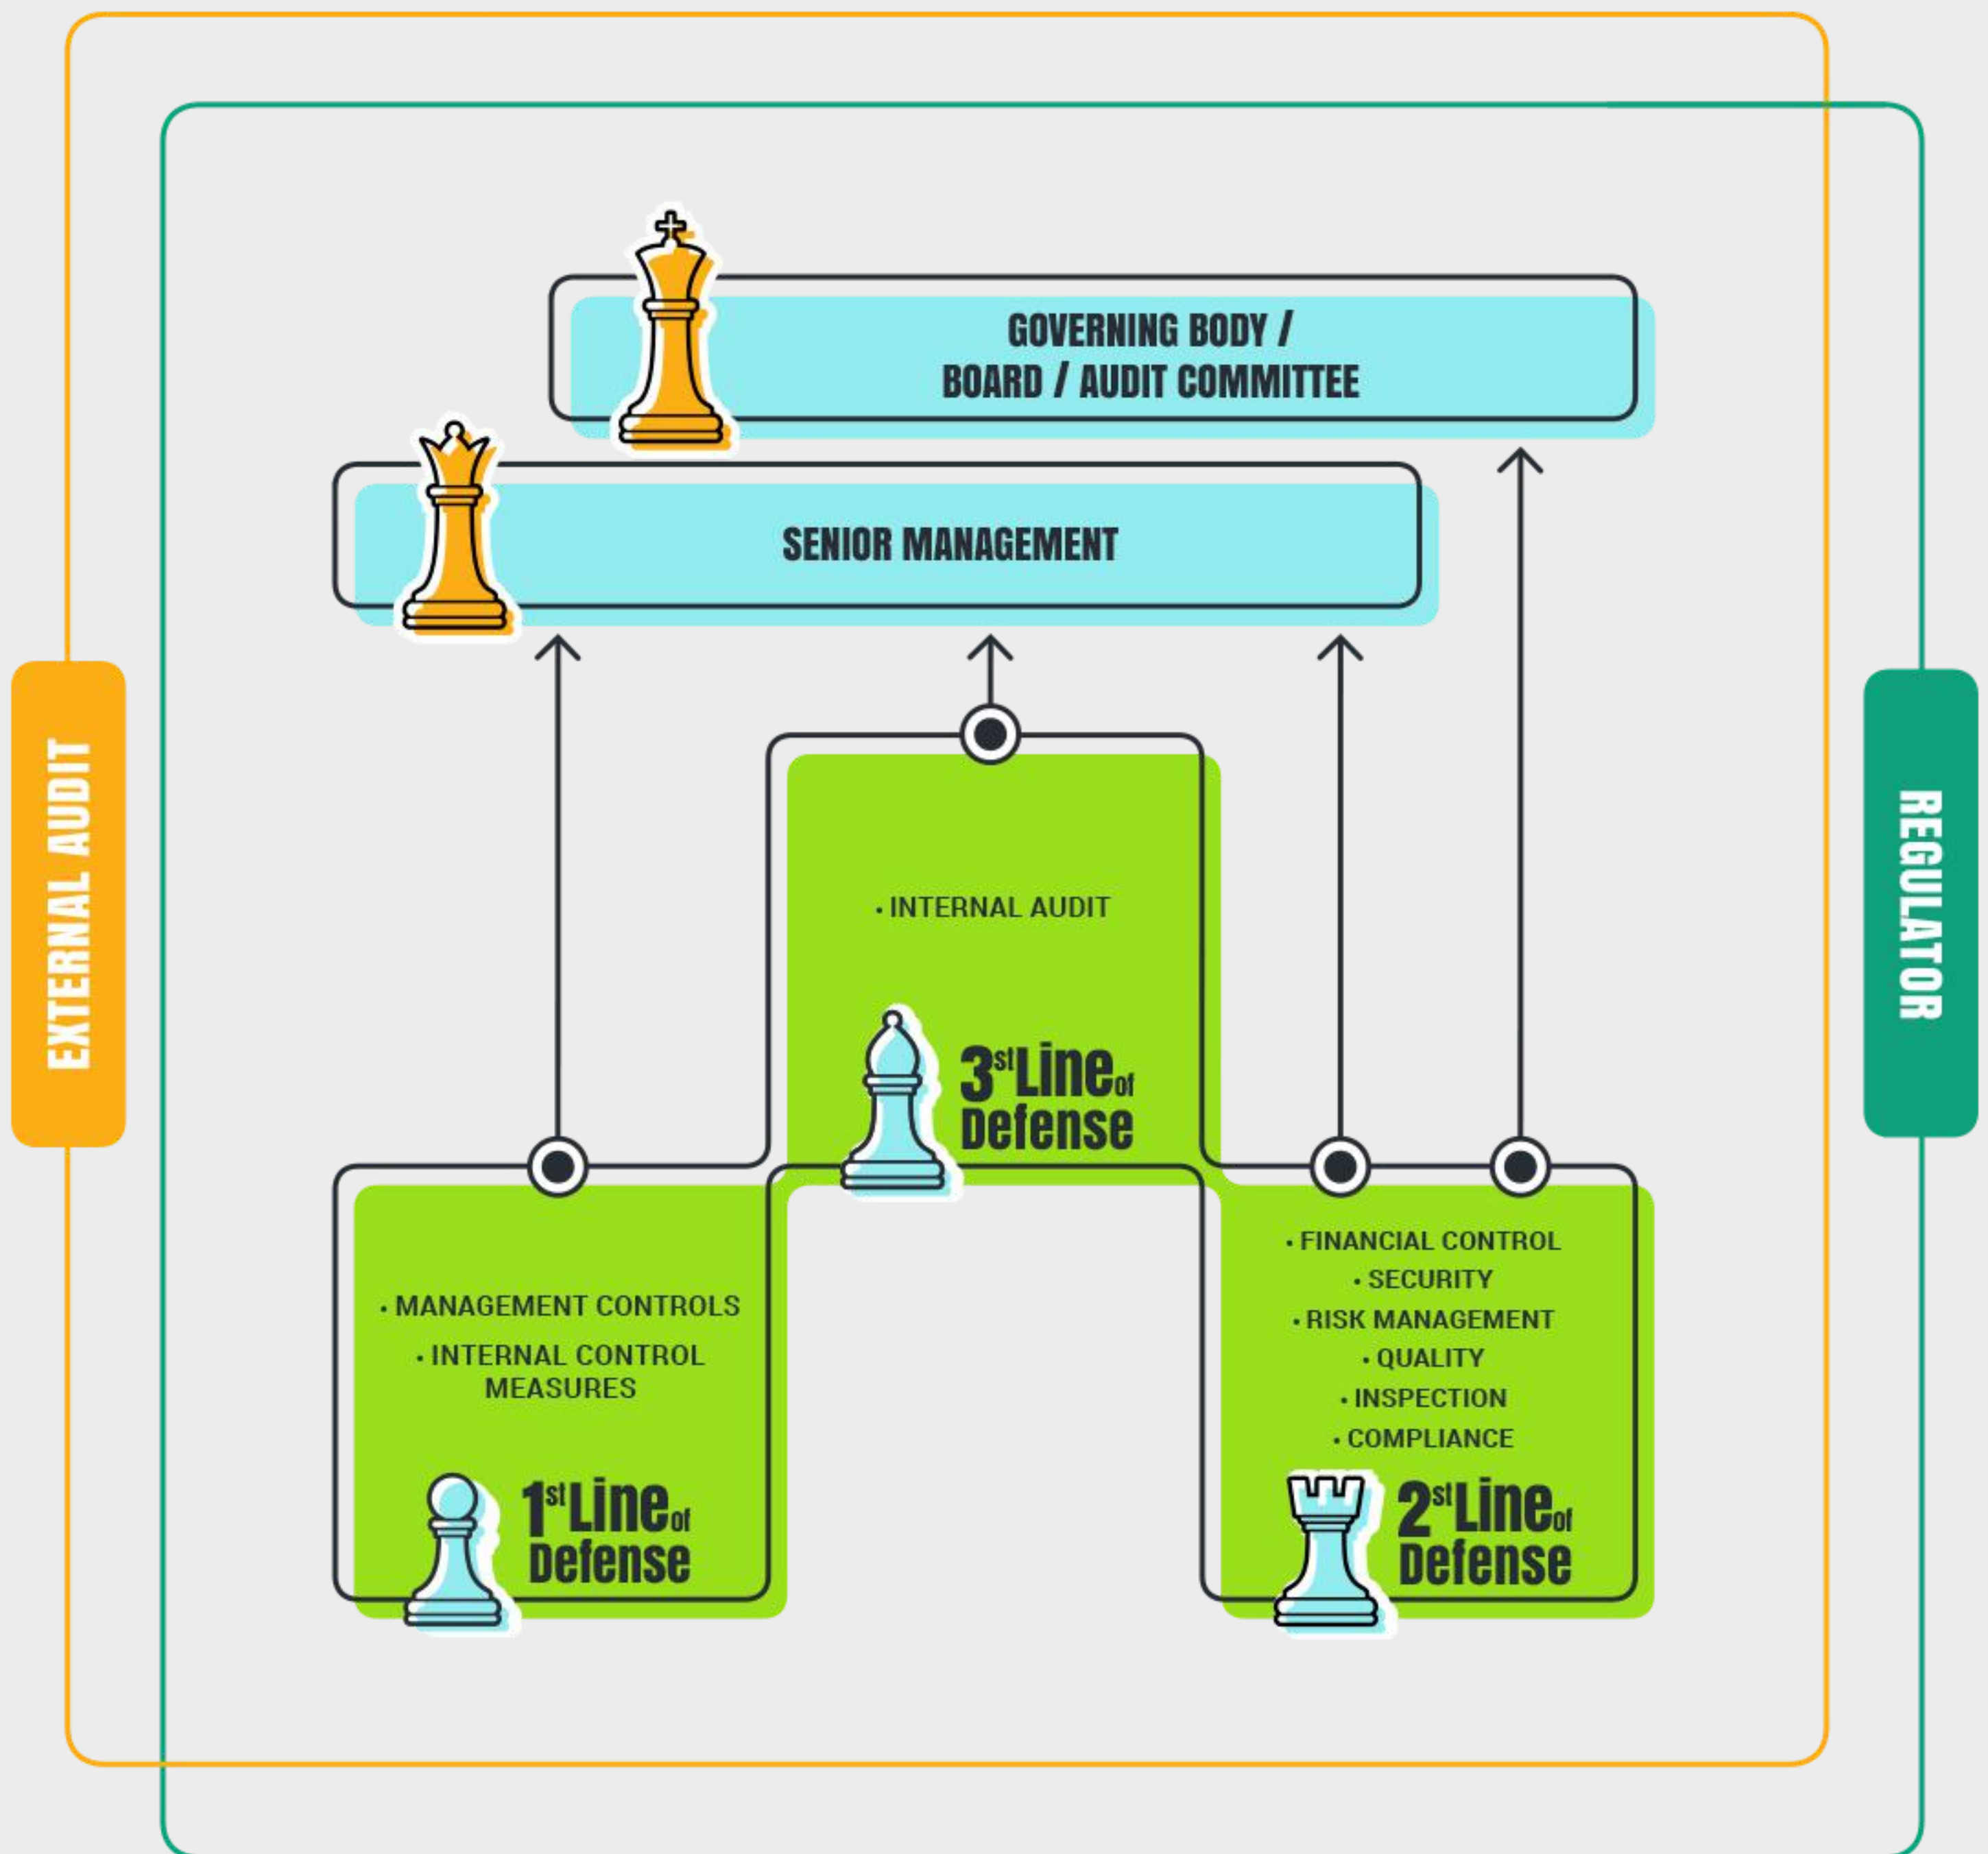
EXTERNAL AUDIT

REGULATOR

GOVERNING BODY / BOARD / AUDIT COMMITTEE

SENIOR MANAGEMENT

• INTERNAL AUDIT

3st Line of Defense

• MANAGEMENT CONTROLS

• INTERNAL CONTROL MEASURES

1st Line of Defense

• FINANCIAL CONTROL
• SECURITY
• RISK MANAGEMENT
• QUALITY
• INSPECTION
• COMPLIANCE

2st Line of Defense